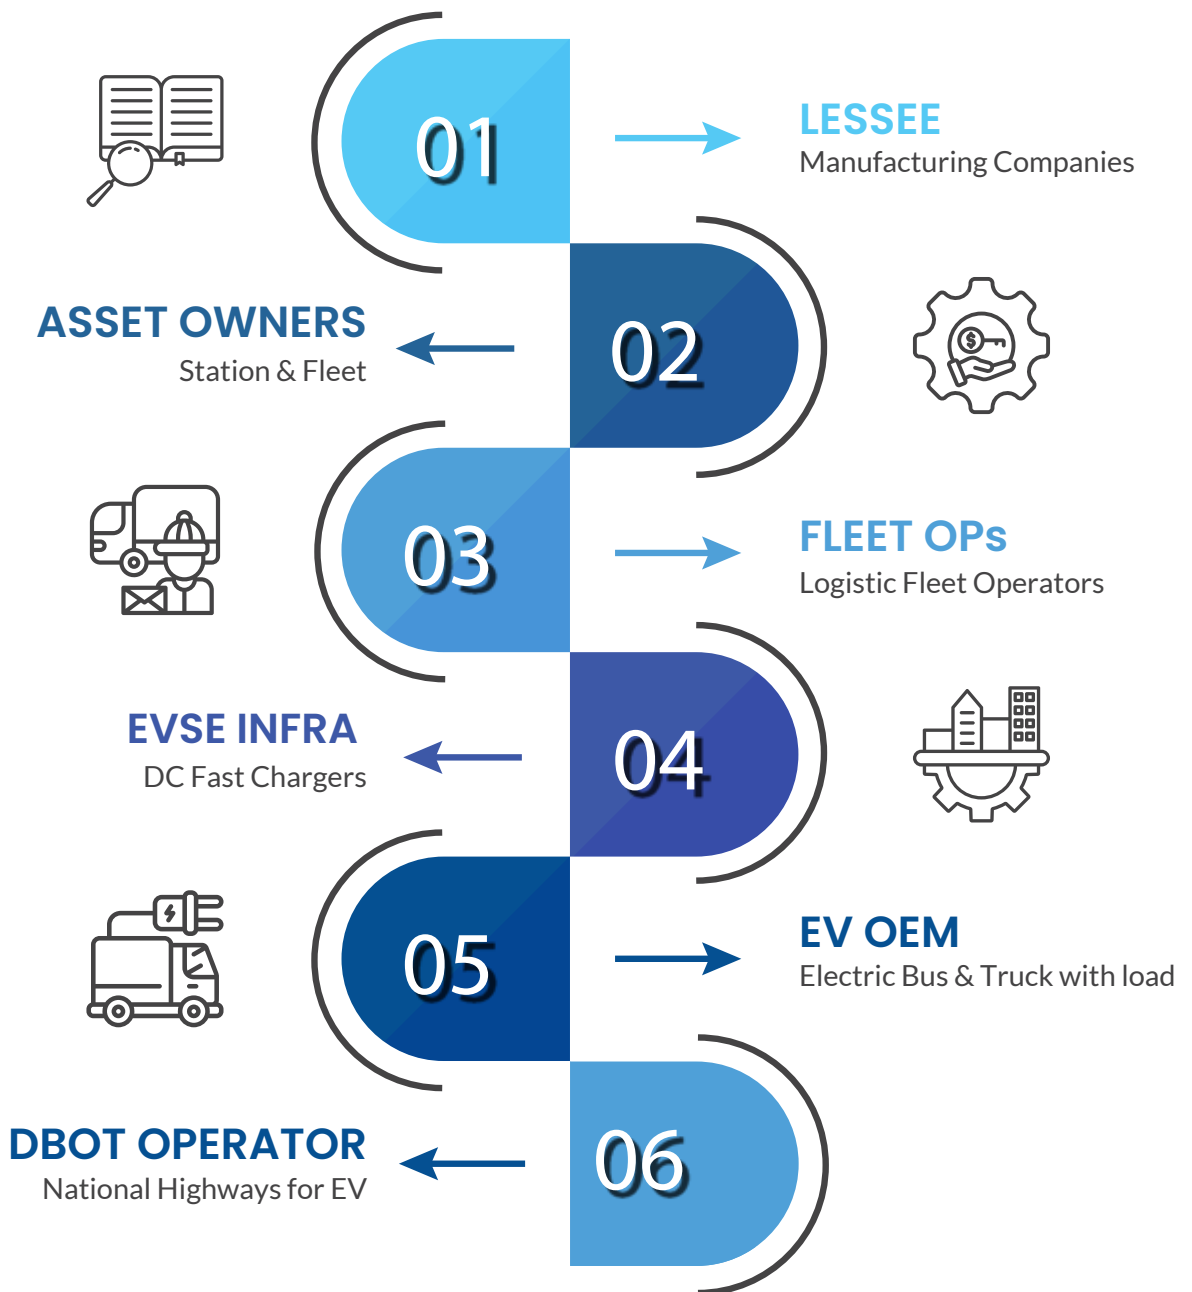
01

LESSEE
Manufacturing Companies

ASSET OWNERS
Station & Fleet

02

03

FLEET OPs
Logistic Fleet Operators

EVSE INFRA
DC Fast Chargers

04

05

EV OEM
Electric Bus & Truck with load

DBOT OPERATOR
National Highways for EV

06